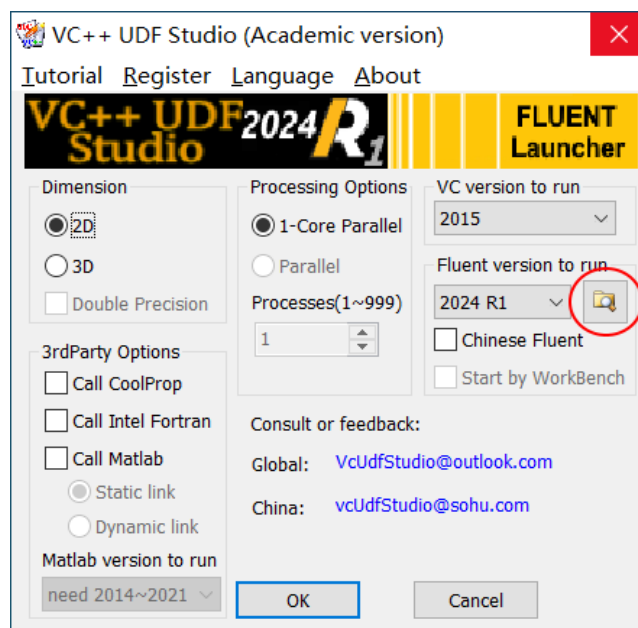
VC++ UDF Studio (Academic version)

Tutorial Register Language About

VC++ UDF Studio 2024 R1

FLUENT Launcher

Dimension

2D

3D

Double Precision

Processing Options

1-Core Parallel

Parallel

Processes(1~999)

1

VC version to run

2015

Fluent version to run

2024 R1

Chinese Fluent

Start by WorkBench

3rdParty Options

Call CoolProp

Call Intel Fortran

Call Matlab

Static link

Dynamic link

Matlab version to run

need 2014~2021

Consult or feedback:

Global: VcUdfStudio@outlook.com

China: vcUdfStudio@sohu.com

OK

Cancel